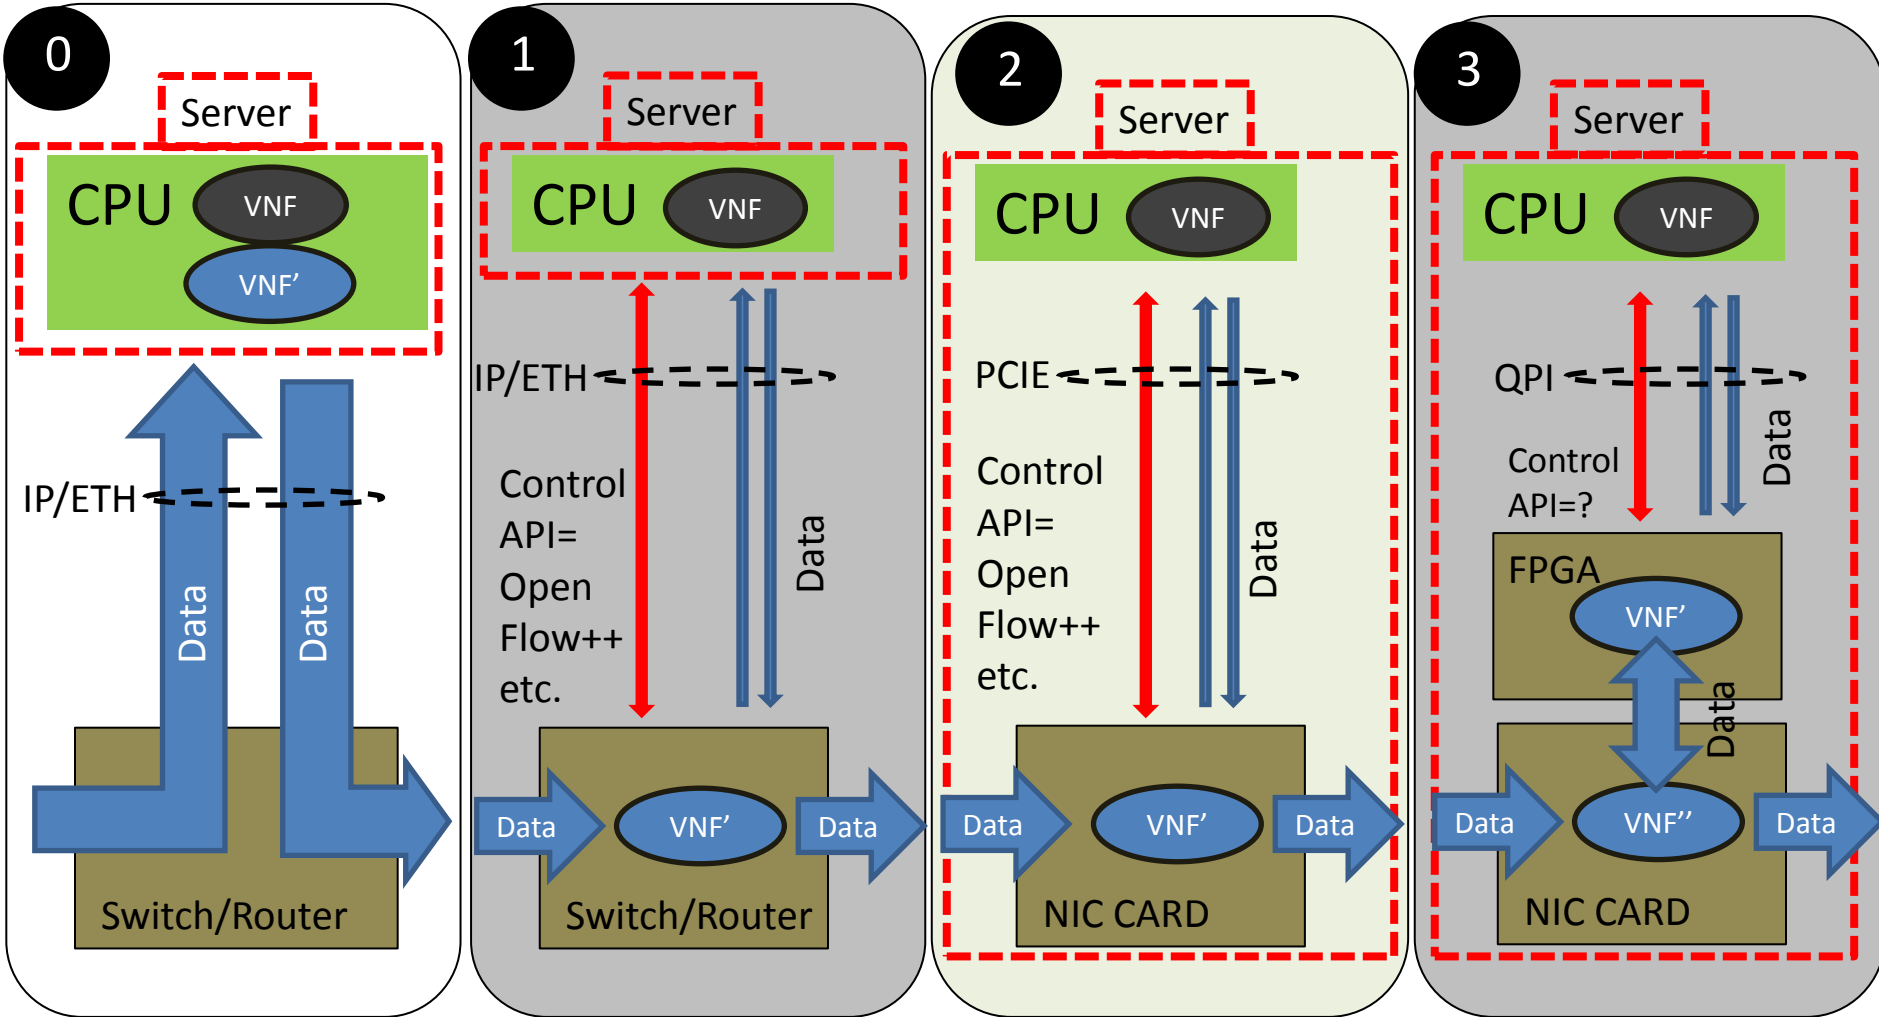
0

Server

CPU VNF

VNF’

IP/ETH

Data

Data

Switch/Router

1

Server

CPU VNF

IP/ETH

Control API= Open Flow++ etc.

Data

Data VNF’ Data

Switch/Router

2

Server

CPU VNF

PCIE

Control API= Open Flow++ etc.

Data

Data VNF’ Data

NIC CARD

3

Server

CPU VNF

QPI

Control API=?

Data

FPGA

VNF’

Data

Data VNF’’ Data

NIC CARD